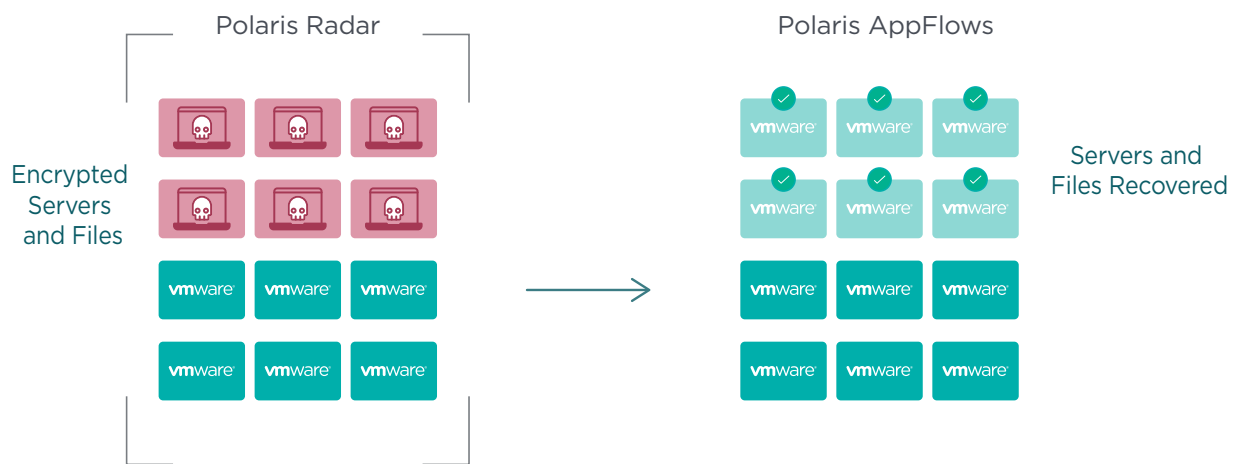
Polaris Radar

Encrypted Servers and Files

vmware vmware vmware

vmware vmware vmware

Polaris AppFlows

vmware vmware vmware

vmware vmware vmware

vmware vmware vmware

vmware vmware vmware

Servers and Files Recovered